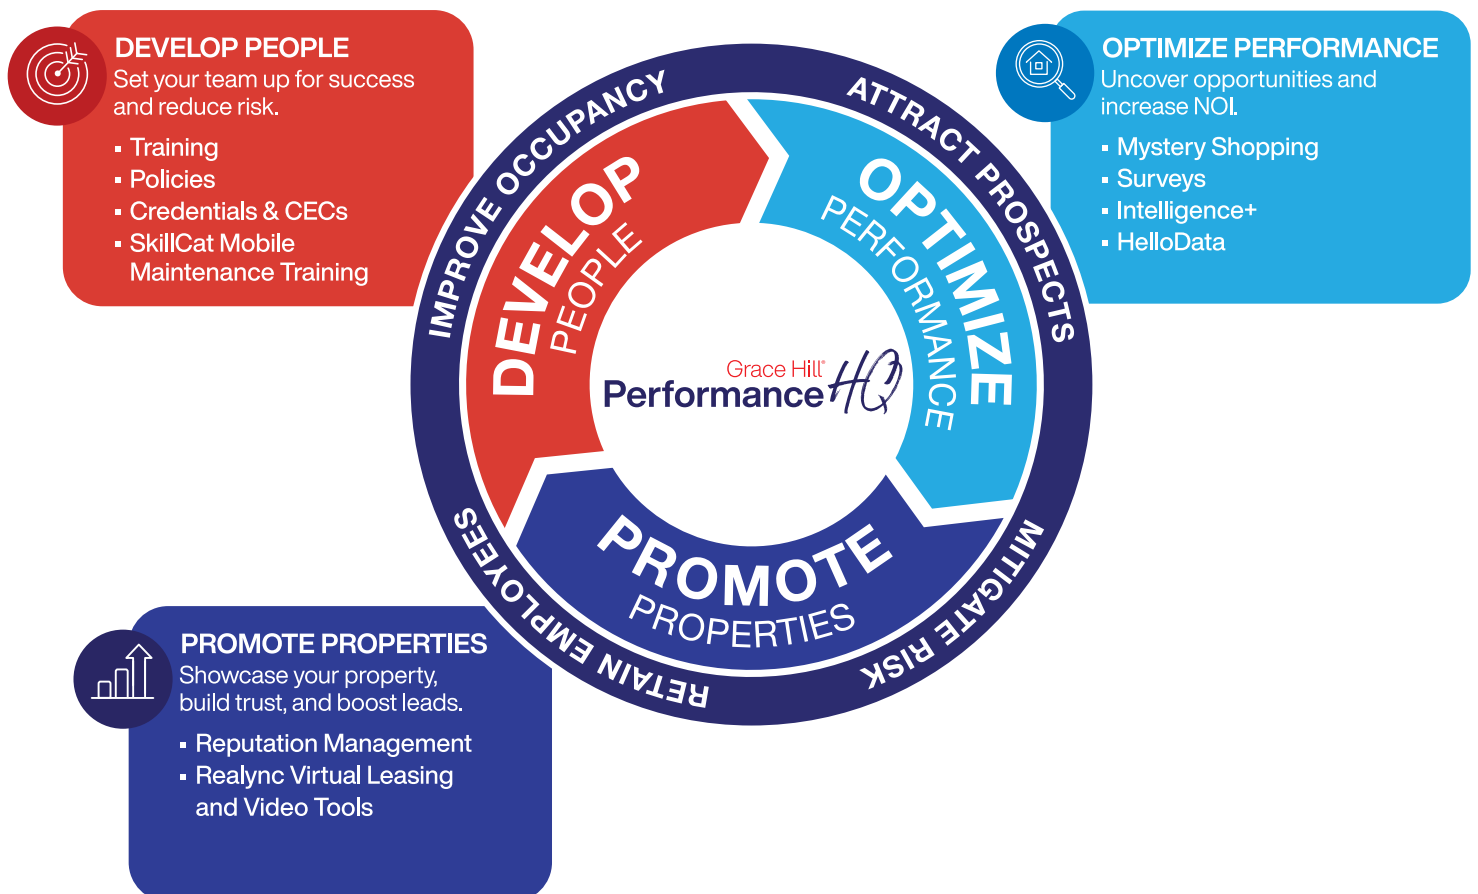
DEVELOP PEOPLE
Set your team up for success and reduce risk.

- Training
- Policies
- Credentials & CECs
- SkillCat Mobile Maintenance Training

OPTIMIZE PERFORMANCE
Uncover opportunities and increase NOI.

- Mystery Shopping
- Surveys
- Intelligence+
- HelloData

IMPROVE OCCUPANCY
ATTRACT PROSPECTS
MITIGATE RISK
RETAIN EMPLOYEES

DEVELOP PEOPLE
OPTIMIZE PERFORMANCE
PROMOTE PROPERTIES

Grace Hill®
PerformanceHQ

PROMOTE PROPERTIES
Showcase your property, build trust, and boost leads.

- Reputation Management
- Realync Virtual Leasing and Video Tools